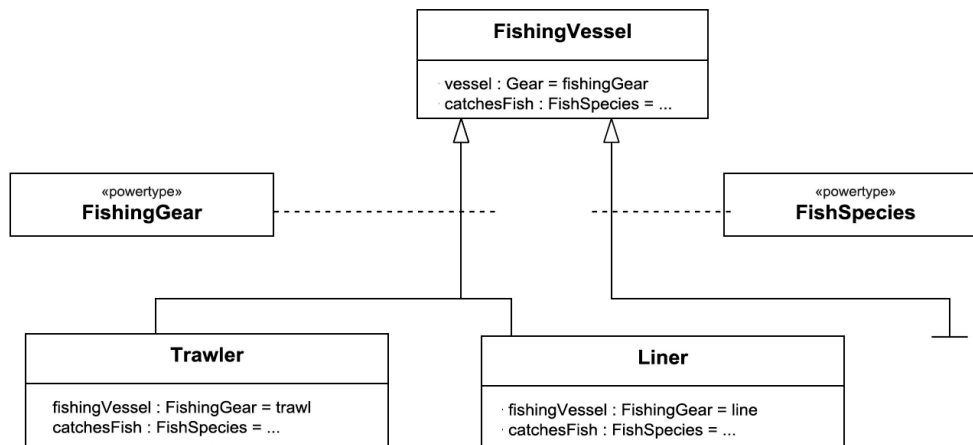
FishingVessel

vessel : Gear = fishingGear
catchesFish : FishSpecies = ...

«powertype»
FishingGear

«powertype»
FishSpecies

Trawler

fishingVessel : FishingGear = trawl
catchesFish : FishSpecies = ...

Liner

fishingVessel : FishingGear = line
catchesFish : FishSpecies = ...